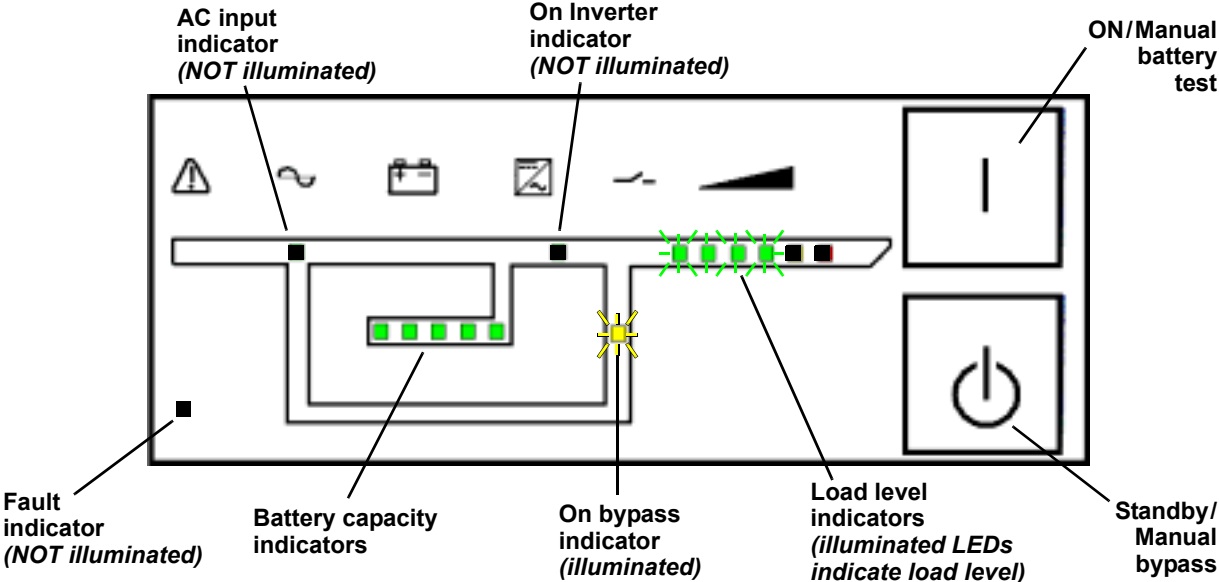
AC input indicator
(NOT illuminated)

On Inverter indicator
(NOT illuminated)

ON/Manual battery test

|

Fault indicator
(NOT illuminated)

Battery capacity indicators

On bypass indicator
(illuminated)

Load level indicators
(illuminated LEDs indicate load level)

Standby/ Manual bypass